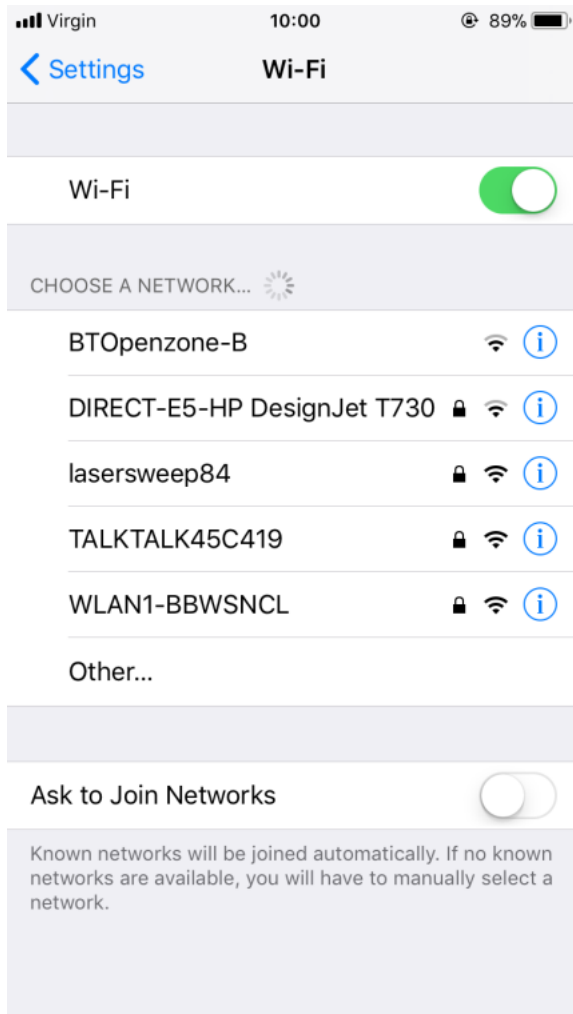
Virgin 10:00 89%

Settings Wi-Fi

Wi-Fi

CHOOSE A NETWORK...

BTOpenzone-B

DIRECT-E5-HP DesignJet T730

lasersweep84

TALKTALK45C419

WLAN1-BBWSNCL

Other...

Ask to Join Networks

Known networks will be joined automatically. If no known networks are available, you will have to manually select a network.